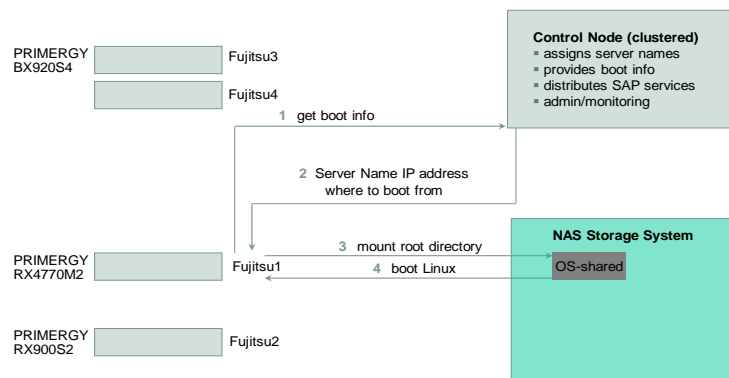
PRIMERGY BX920S4

Fujitsu3

Fujitsu4

Control Node (clustered)
▪ assigns server names
▪ provides boot info
▪ distributes SAP services
▪ admin/monitoring

1 get boot info

2 Server Name IP address where to boot from

NAS Storage System

PRIMERGY RX4770M2

Fujitsu1

3 mount root directory

4 boot Linux

OS-shared

PRIMERGY RX900S2

Fujitsu2